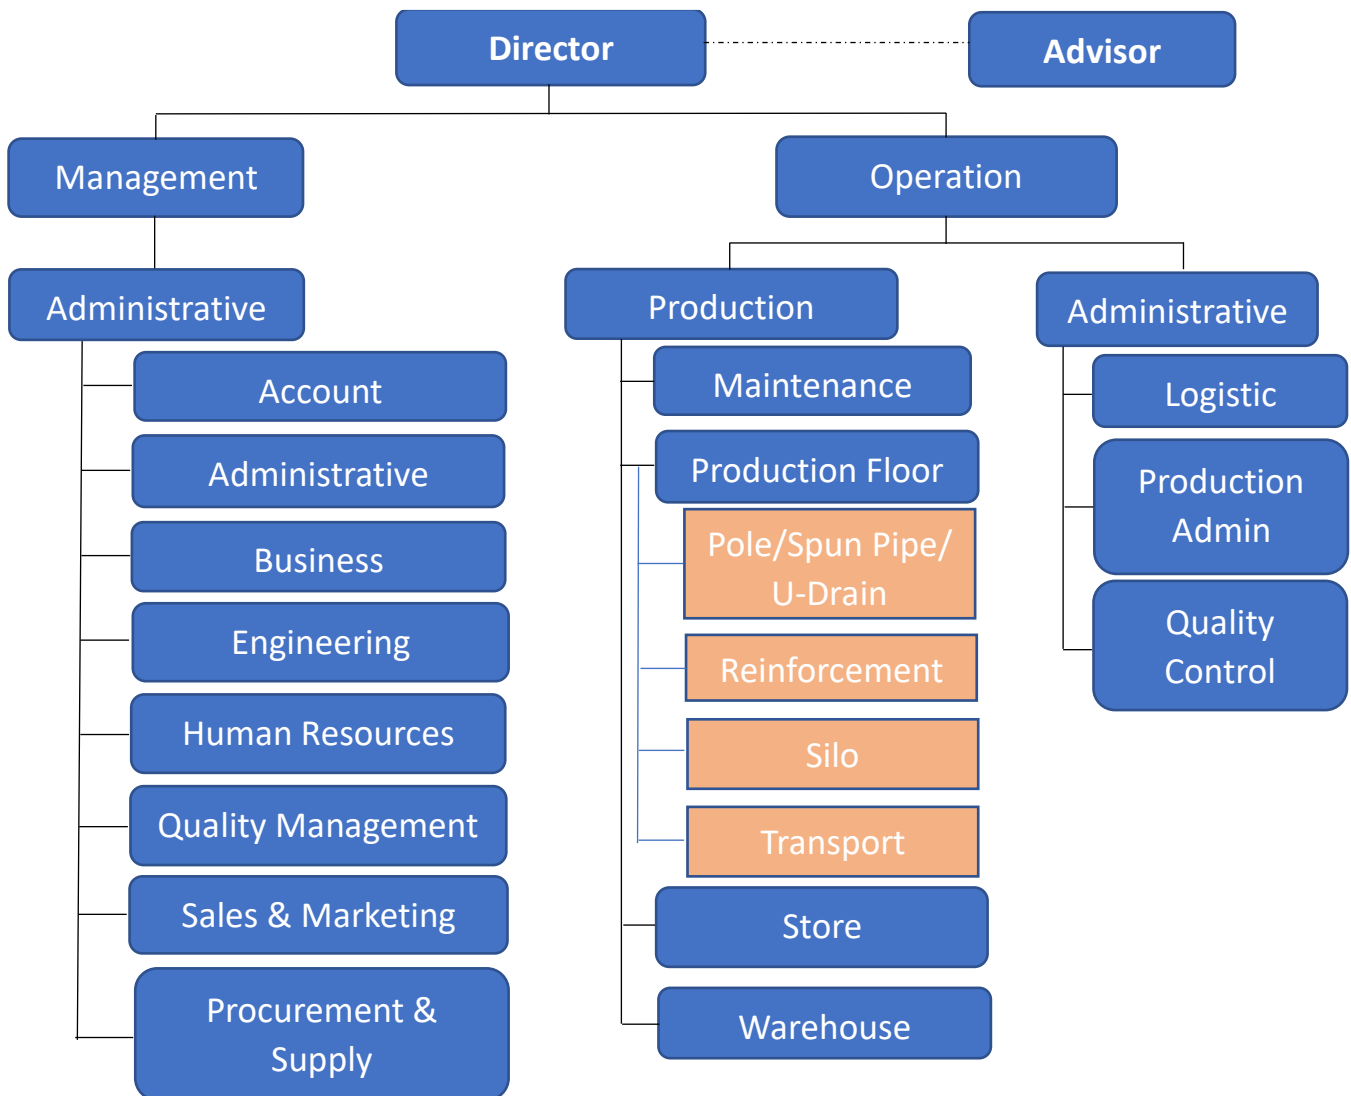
Director

Advisor

Management

Operation

Administrative

Account

Administrative

Business

Engineering

Human Resources

Quality Management

Sales & Marketing

Procurement & Supply

Production

Maintenance

Production Floor

Pole/Spun Pipe/ U-Drain

Reinforcement

Silo

Transport

Store

Warehouse

Administrative

Logistic

Production Admin

Quality Control